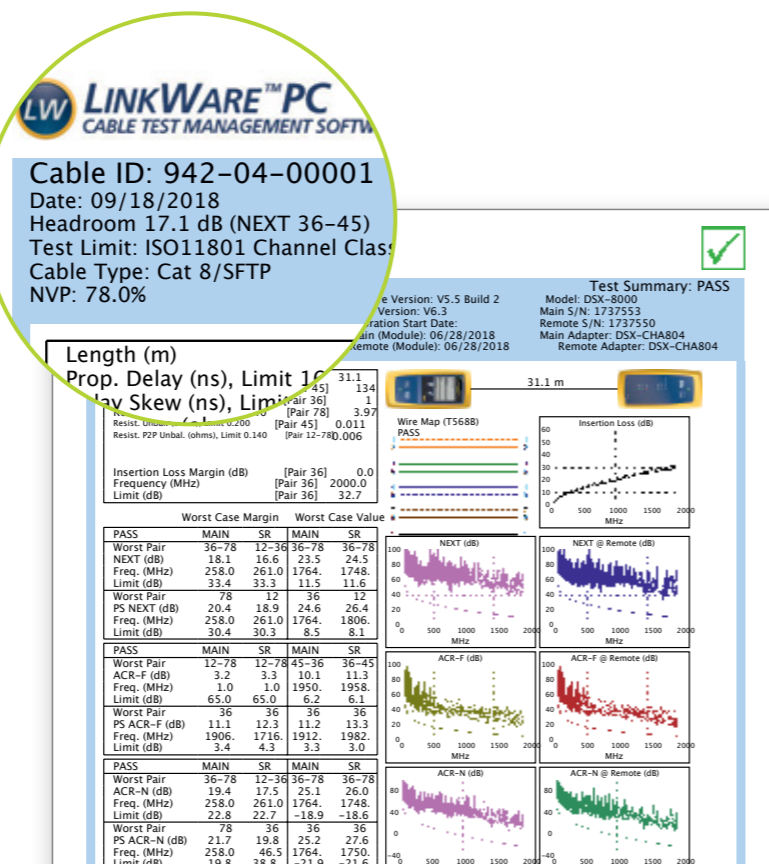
LW LINKWARE™ PC
CABLE TEST MANAGEMENT SOFTW

Cable ID: 942-04-00001
Date: 09/18/2018
Headroom 17.1 dB (NEXT 36-45)
Test Limit: ISO11801 Channel Class
Cable Type: Cat 8/SFTP
NVP: 78.0%

Test Summary: PASS

e Version: V5.5 Build 2
Version: V6.3
ration Start Date:
ain (Module): 06/28/2018
emote (Module): 06/28/2018

Model: DSX-8000
Main S/N: 1737553
Remote S/N: 1737550
Main Adapter: DSX-CHA804
Remote Adapter: DSX-CHA804

Length (m) 31.1
Prop. Delay (ns), Limit 1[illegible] 45] 134
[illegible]ay Skew (ns), Limi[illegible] air 36] 1
[Pair 78] 3.97
Resist. Unbal. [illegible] 0.200 [Pair 45] 0.011
Resist. P2P Unbal. (ohms), Limit 0.140 [Pair 12-78] 0.006

Insertion Loss Margin (dB) [Pair 36] 0.0
Frequency (MHz) [Pair 36] 2000.0
Limit (dB) [Pair 36] 32.7

31.1 m

Wire Map (T568B)
PASS

Worst Case Margin Worst Case Value

| PASS | MAIN | SR | MAIN | SR |
|---|---|---|---|---|
| Worst Pair | 36-78 | 12-36 | 36-78 | 36-78 |
| NEXT (dB) | 18.1 | 16.6 | 23.5 | 24.5 |
| Freq. (MHz) | 258.0 | 261.0 | 1764. | 1748. |
| Limit (dB) | 33.4 | 33.3 | 11.5 | 11.6 |
| Worst Pair | 78 | 12 | 36 | 12 |
| PS NEXT (dB) | 20.4 | 18.9 | 24.6 | 26.4 |
| Freq. (MHz) | 258.0 | 261.0 | 1764. | 1806. |
| Limit (dB) | 30.4 | 30.3 | 8.5 | 8.1 |

| PASS | MAIN | SR | MAIN | SR |
|---|---|---|---|---|
| Worst Pair | 12-78 | 12-78 | 45-36 | 36-45 |
| ACR-F (dB) | 3.2 | 3.3 | 10.1 | 11.3 |
| Freq. (MHz) | 1.0 | 1.0 | 1950. | 1958. |
| Limit (dB) | 65.0 | 65.0 | 6.2 | 6.1 |
| Worst Pair | 36 | 36 | 36 | 36 |
| PS ACR-F (dB) | 11.1 | 12.3 | 11.2 | 13.3 |
| Freq. (MHz) | 1906. | 1716. | 1912. | 1982. |
| Limit (dB) | 3.4 | 4.3 | 3.3 | 3.0 |

| PASS | MAIN | SR | MAIN | SR |
|---|---|---|---|---|
| Worst Pair | 36-78 | 12-36 | 36-78 | 36-78 |
| ACR-N (dB) | 19.4 | 17.5 | 25.1 | 26.0 |
| Freq. (MHz) | 258.0 | 261.0 | 1764. | 1748. |
| Limit (dB) | 22.8 | 22.7 | -18.9 | -18.6 |
| Worst Pair | 78 | 36 | 36 | 36 |
| PS ACR-N (dB) | 21.7 | 19.8 | 25.2 | 27.6 |
| Freq. (MHz) | 258.0 | 46.5 | 1764. | 1750. |
| Limit (dB) | 19.8 | 38.8 | -21.9 | -21.6 |

Insertion Loss (dB)
60 50 40 30 20 10 0
0 500 1000 1500 2000
MHz

NEXT (dB)
100 80 60 40 20 0
0 500 1000 1500 2000
MHz

NEXT @ Remote (dB)
100 80 60 40 20 0
0 500 1000 1500 2000
MHz

ACR-F (dB)
100 80 60 40 20 0
0 500 1000 1500 2000
MHz

ACR-F @ Remote (dB)
100 80 60 40 20 0
0 500 1000 1500 2000
MHz

ACR-N (dB)
80 40 0 -40
0 500 1000 1500 2000

ACR-N @ Remote (dB)
80 40 0 -40
0 500 1000 1500 2000